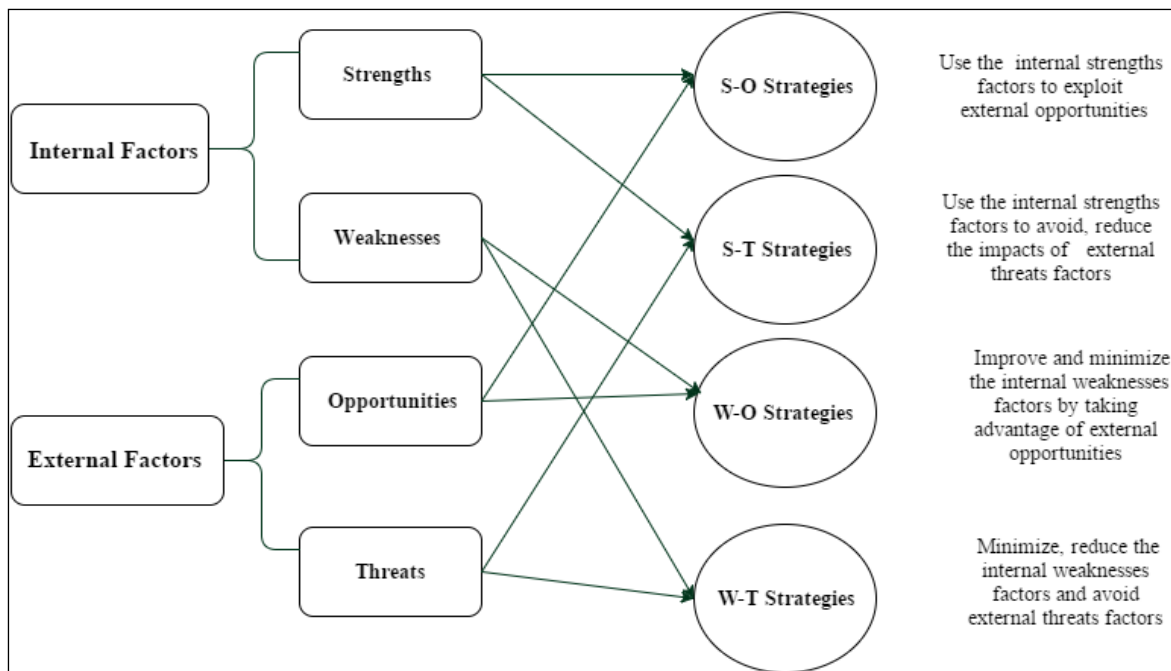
Internal Factors

Strengths

Weaknesses

External Factors

Opportunities

Threats

S-O Strategies

S-T Strategies

W-O Strategies

W-T Strategies

Use the internal strengths factors to exploit external opportunities

Use the internal strengths factors to avoid, reduce the impacts of external threats factors

Improve and minimize the internal weaknesses factors by taking advantage of external opportunities

Minimize, reduce the internal weaknesses factors and avoid external threats factors